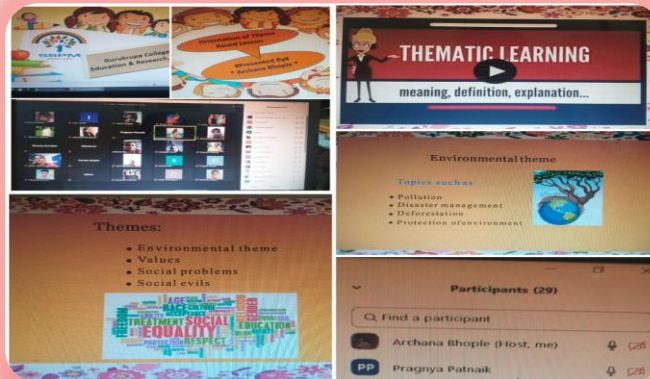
Gurukrupa College Education & Research

Orientation of Theme Based Lesson
Presented by
Archana Bhople

THEMATIC LEARNING
meaning, definition, explanation...

Environmental theme
Topics such as:
• Pollution
• Disaster management
• Deforestation
• Protection of environment

Themes:
• Environmental theme
• Values
• Social problems
• Social evils

AGE
RACE
TREATMENT
SOCIAL
EQUALITY
EDUCATION
RESPECT

Participants (29)
Find a participant
Archana Bhople (Host, me)
PP Pragnya Patnaik